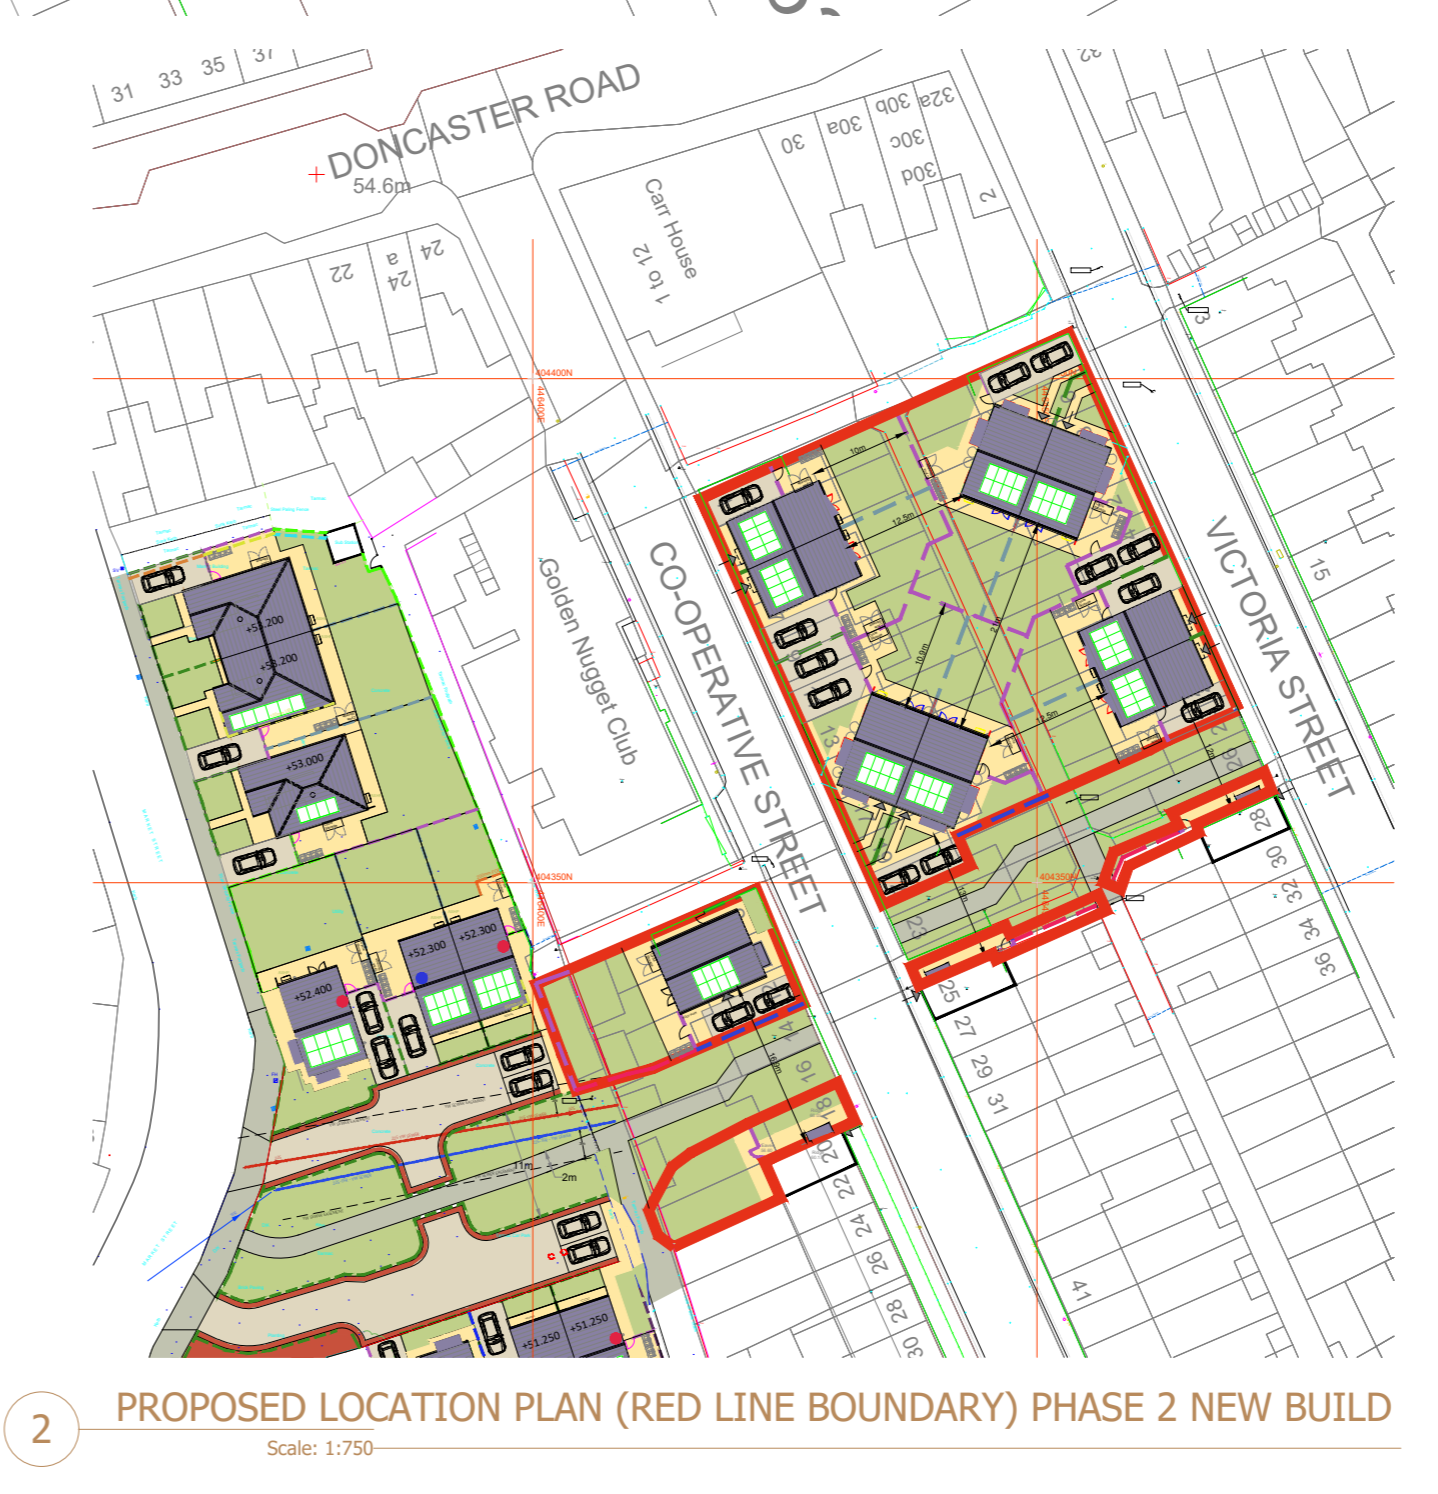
31 33 35 37

DONCASTER ROAD

54.6m

22 24a 24

Carr House

1 to 12

30 30a 30b 30c 30d 32a

2

13

404400N

10m

12.5m

Golden Nugget Club

CO-OPERATIVE STREET

VICTORIA STREET

15

+53.200

+53.200

+53.000

404350N

+52.300 +52.300

+52.400

10.9m

11m

2m

16m

13

28

30

32

34

36

23

25

27

29

31

14

16

18

20

22

24

26

28

30

41

+51.250 +51.250

2

PROPOSED LOCATION PLAN (RED LINE BOUNDARY) PHASE 2 NEW BUILD

Scale: 1:750